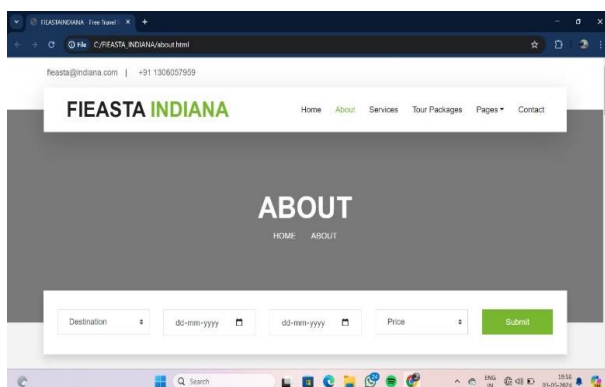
FIEASTAINDIANA - Free Travel ×  +

File  C:/FIEASTA_INDIANA/about.html

fieasta@indiana.com | +91 1306057959

FIEASTA INDIANA

Home About Services Tour Packages Pages ▾ Contact

ABOUT

HOME ABOUT

Destination

dd-mm-yyyy

dd-mm-yyyy

Price

Submit

Search

ENG IN

19:56
01-05-2024